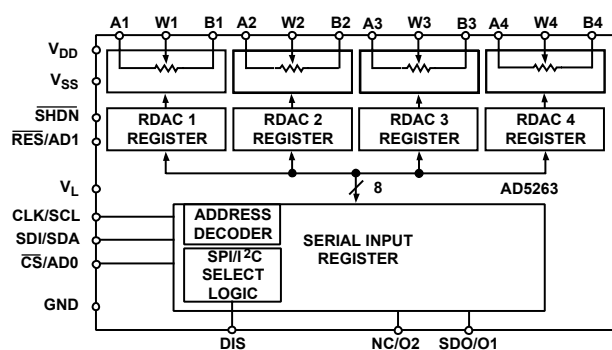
A1 W1 B1 A2 W2 B2 A3 W3 B3 A4 W4 B4

$V_{DD}$

$V_{SS}$

$\overline{SHDN}$

$\overline{RES}$/AD1

RDAC 1 REGISTER

RDAC 2 REGISTER

RDAC 3 REGISTER

RDAC 4 REGISTER

$V_L$

8

AD5263

CLK/SCL

SDI/SDA

$\overline{CS}$/AD0

GND

ADDRESS DECODER

$\overline{SPI}$/I$^2$C SELECT LOGIC

SERIAL INPUT REGISTER

DIS

NC/O2

SDO/O1